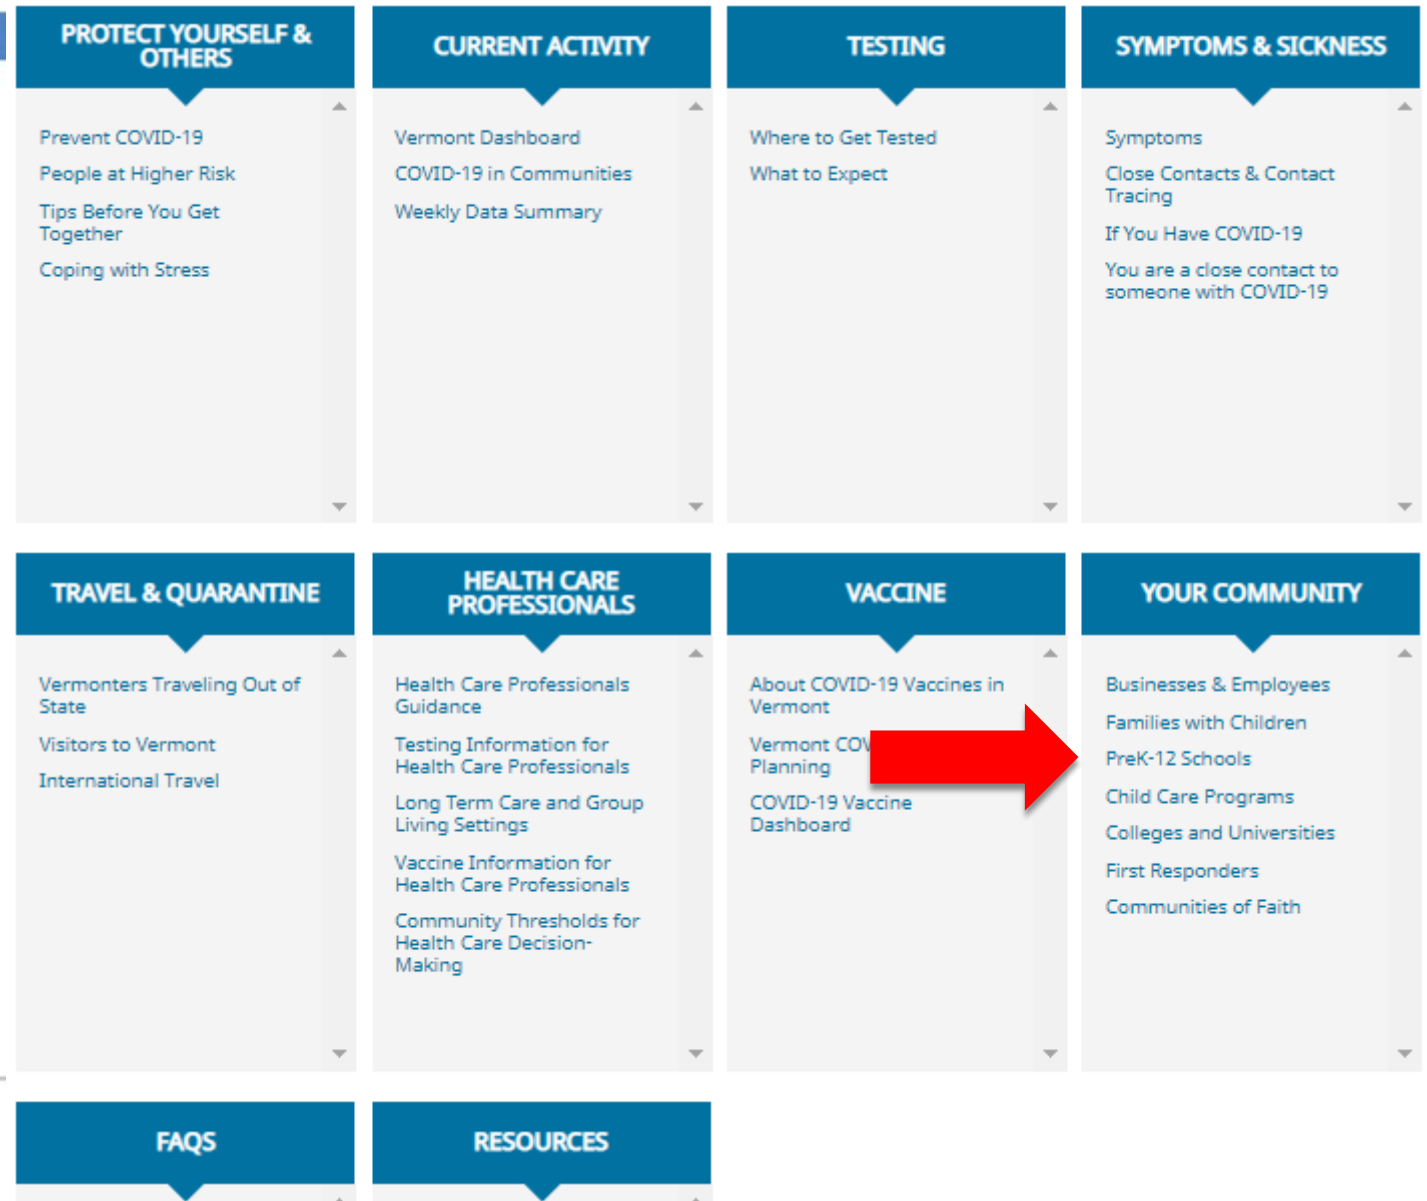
PROTECT YOURSELF & OTHERS

Prevent COVID-19

People at Higher Risk

Tips Before You Get Together

Coping with Stress

CURRENT ACTIVITY

Vermont Dashboard

COVID-19 in Communities

Weekly Data Summary

TESTING

Where to Get Tested

What to Expect

SYMPTOMS & SICKNESS

Symptoms

Close Contacts & Contact Tracing

If You Have COVID-19

You are a close contact to someone with COVID-19

TRAVEL & QUARANTINE

Vermonters Traveling Out of State

Visitors to Vermont

International Travel

HEALTH CARE PROFESSIONALS

Health Care Professionals Guidance

Testing Information for Health Care Professionals

Long Term Care and Group Living Settings

Vaccine Information for Health Care Professionals

Community Thresholds for Health Care Decision-Making

VACCINE

About COVID-19 Vaccines in Vermont

Vermont COV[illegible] Planning

COVID-19 Vaccine Dashboard

YOUR COMMUNITY

Businesses & Employees

Families with Children

PreK-12 Schools

Child Care Programs

Colleges and Universities

First Responders

Communities of Faith

FAQS

RESOURCES